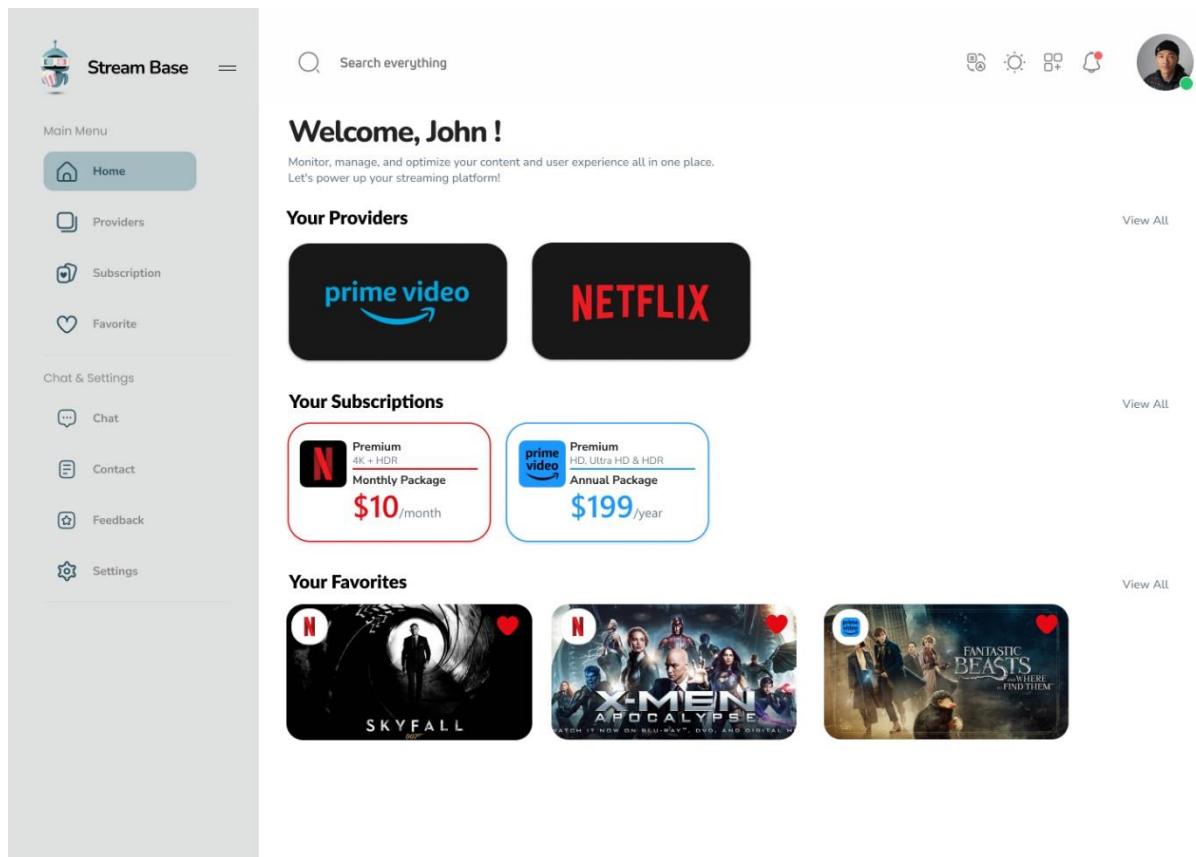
Stream Base

Main Menu

Home

Providers

Subscription

Favorite

Chat & Settings

Chat

Contact

Feedback

Settings

Search everything

Welcome, John !

Monitor, manage, and optimize your content and user experience all in one place.
Let's power up your streaming platform!

Your Providers

View All

prime video

NETFLIX

Your Subscriptions

View All

N

Premium
4K + HDR
Monthly Package
$10/month

prime video

Premium
HD, Ultra HD & HDR
Annual Package
$199/year

Your Favorites

View All

N

SKYFALL
007

N

X-MEN
APOCALYPSE
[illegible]ATCH IT NOW ON BLU-RAY™, DVD, AND DIGITAL H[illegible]

prime video

FANTASTIC BEASTS AND WHERE TO FIND THEM